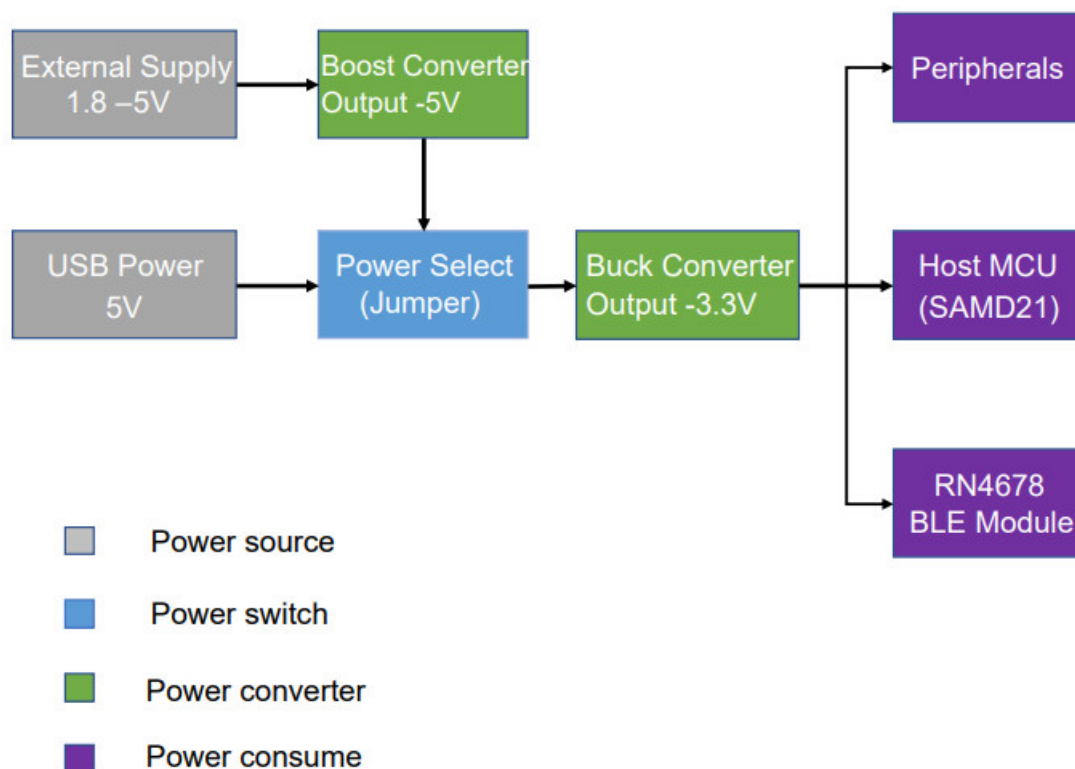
External Supply
1.8 –5V

Boost Converter
Output -5V

USB Power
5V

Power Select
(Jumper)

Buck Converter
Output -3.3V

Peripherals

Host MCU
(SAMD21)

RN4678
BLE Module

Power source

Power switch

Power converter

Power consume